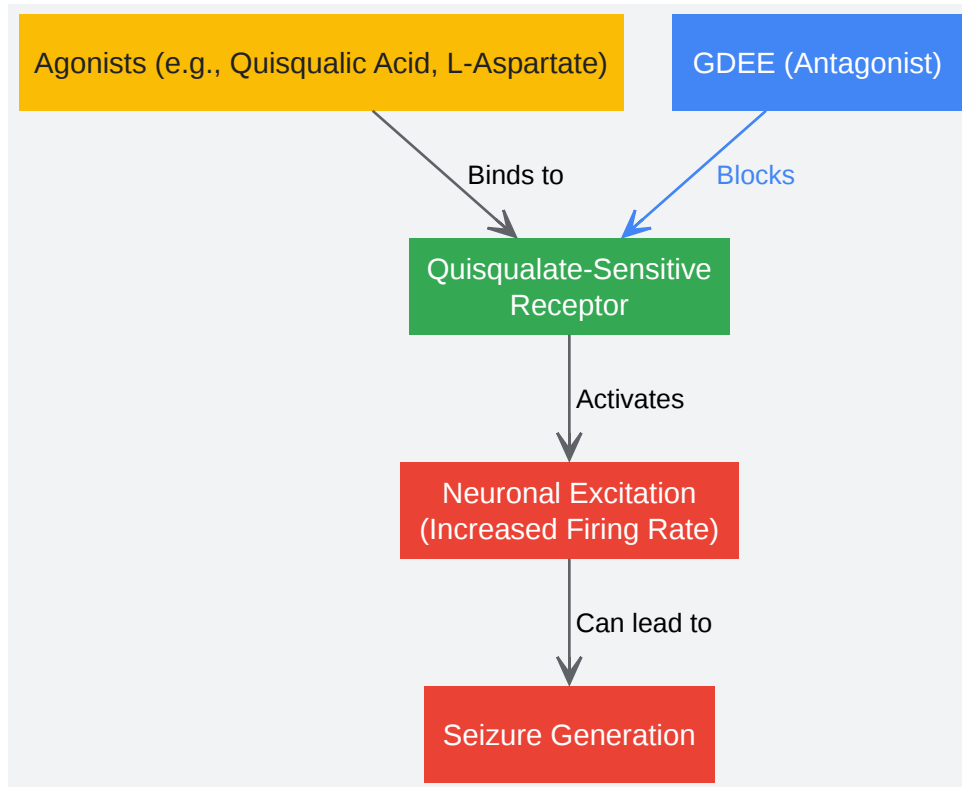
Agonists (e.g., Quisqualic Acid, L-Aspartate)

GDEE (Antagonist)

Binds to

Blocks

Quisqualate-Sensitive Receptor

Activates

Neuronal Excitation (Increased Firing Rate)

Can lead to

Seizure Generation